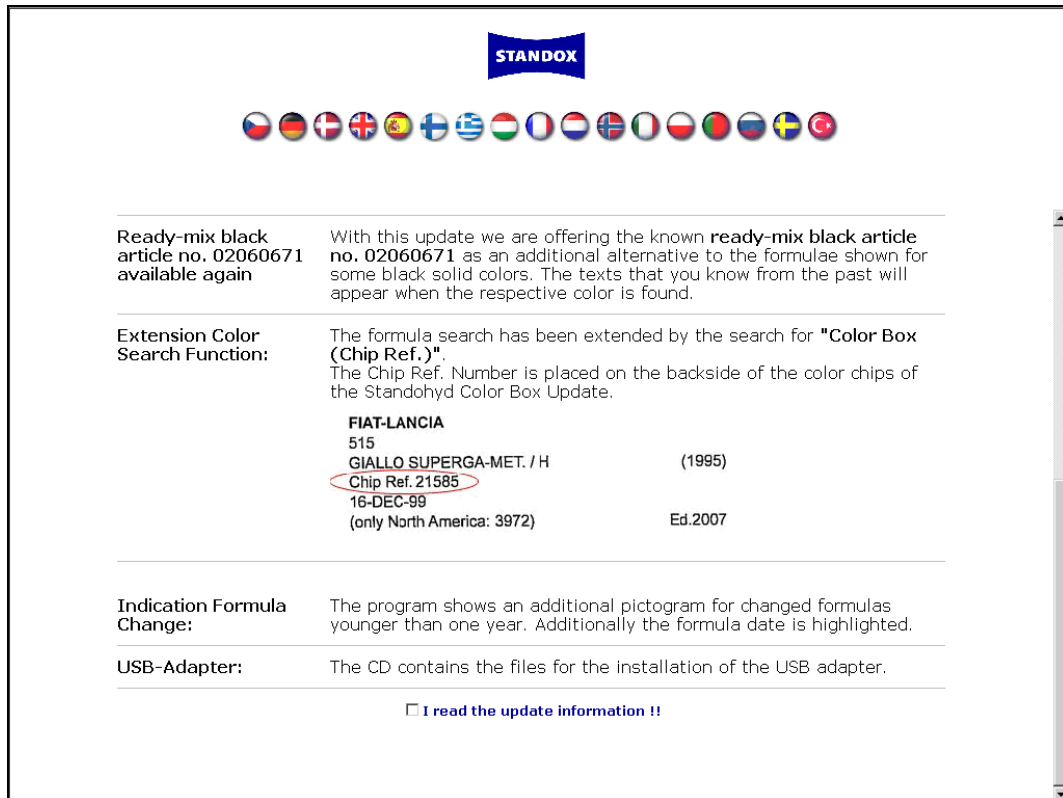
STANDOX

| | |
|---|---|
| Ready-mix black article no. 02060671 available again | With this update we are offering the known **ready-mix black article no. 02060671** as an additional alternative to the formulae shown for some black solid colors. The texts that you know from the past will appear when the respective color is found. |
| Extension Color Search Function: | The formula search has been extended by the search for **"Color Box (Chip Ref.)"**. The Chip Ref. Number is placed on the backside of the color chips of the Standohyd Color Box Update. FIAT-LANCIA 515 GIALLO SUPERGA-MET. / H (1995) Chip Ref. 21585 16-DEC-99 (only North America: 3972) Ed.2007 |
| Indication Formula Change: | The program shows an additional pictogram for changed formulas younger than one year. Additionally the formula date is highlighted. |
| USB-Adapter: | The CD contains the files for the installation of the USB adapter. |

I read the update information !!